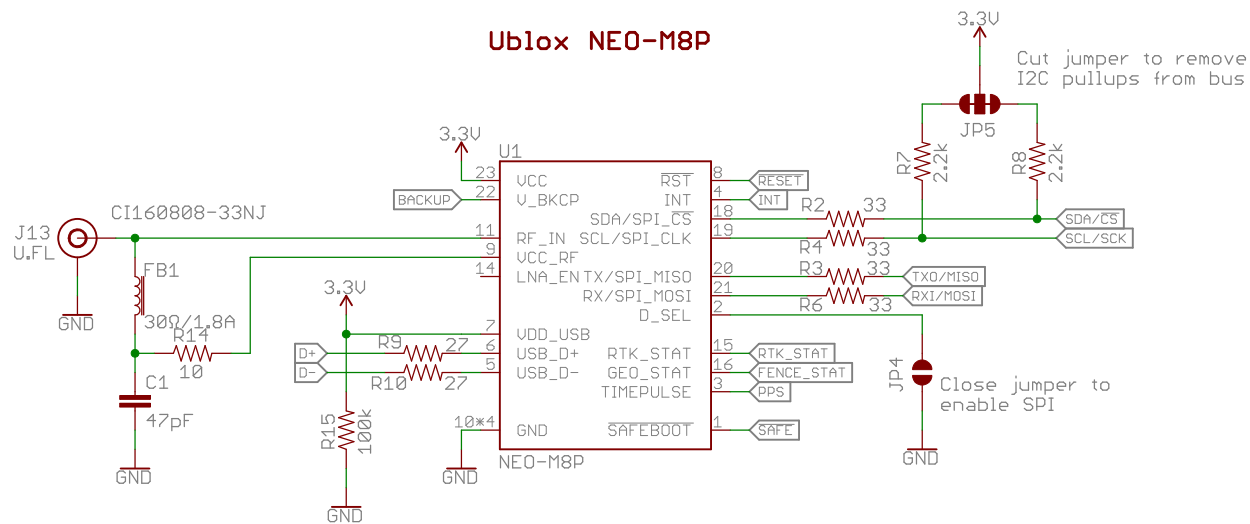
Ublox NEO-M8P

3.3V

Cut jumper to remove I2C pullups from bus

JP5

R7 2.2k

R8 2.2k

3.3V

U1

23 VCC
22 V_BKCP
BACKUP

J13 U.FL

CI160808-33NJ

11 RF_IN
9 VCC_RF
14 LNA_EN

FB1
30Ω/1.8A

R14
10

C1
47pF

GND

GND

3.3V

7 VDD_USB
6 USB_D+
5 USB_D-

D+
D-

R9 27
R10 27

R15 100k

GND

10*4 GND

GND

NEO-M8P

8 $\overline{RST}$ RESET
4 INT INT
18 SDA/SPI_$\overline{CS}$
19 SCL/SPI_CLK
20 TX/SPI_MISO
21 RX/SPI_MOSI
2 D_SEL
15 RTK_STAT RTK_STAT
16 GEO_STAT FENCE_STAT
3 TIMEPULSE PPS
1 $\overline{SAFEBOOT}$ SAFE

R2 33
R4 33
R3 33
R6 33

SDA/$\overline{CS}$
SCL/SCK
TXO/MISO
RXI/MOSI

JP4

Close jumper to enable SPI

GND